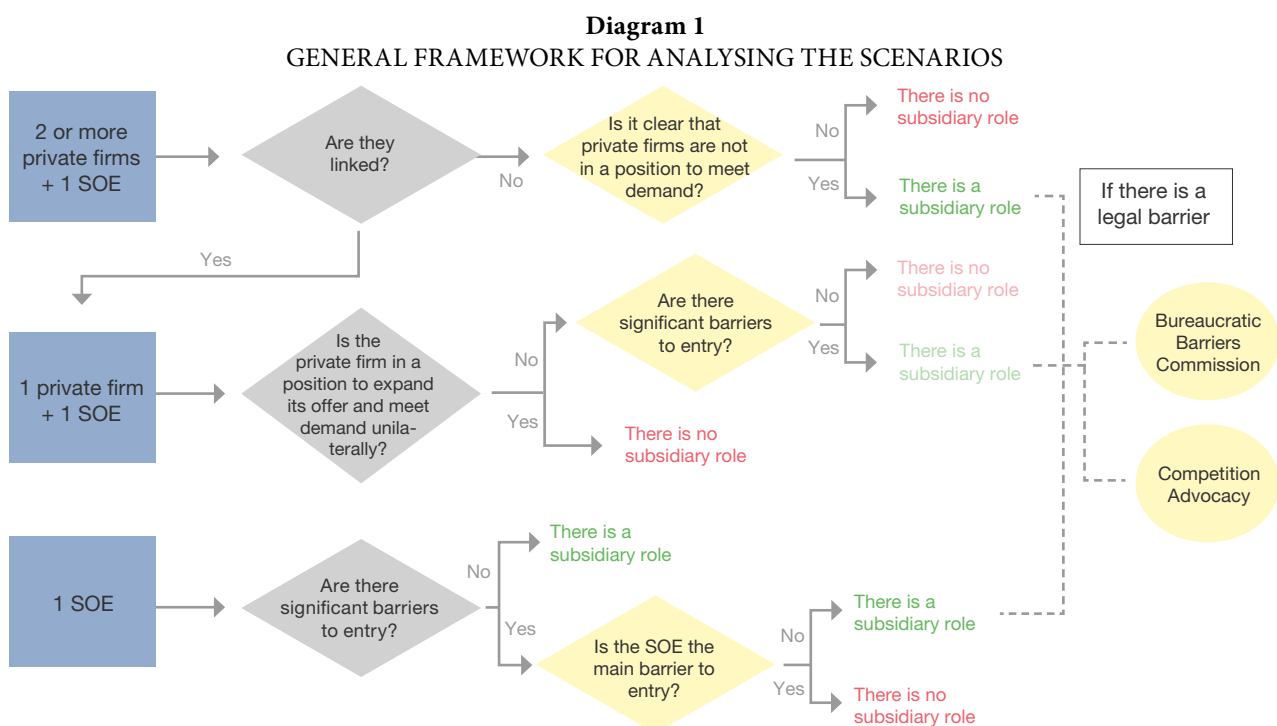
**Diagram 1**
GENERAL FRAMEWORK FOR ANALYSING THE SCENARIOS

2 or more private firms + 1 SOE

Are they linked?

No

Is it clear that private firms are not in a position to meet demand?

No

There is no subsidiary role

Yes

There is a subsidiary role

If there is a legal barrier

Yes

1 private firm + 1 SOE

Is the private firm in a position to expand its offer and meet demand unilaterally?

No

Are there significant barriers to entry?

No

There is no subsidiary role

Yes

There is a subsidiary role

Yes

There is no subsidiary role

Bureaucratic Barriers Commission

Competition Advocacy

1 SOE

Are there significant barriers to entry?

No

There is a subsidiary role

Yes

Is the SOE the main barrier to entry?

No

There is a subsidiary role

Yes

There is no subsidiary role